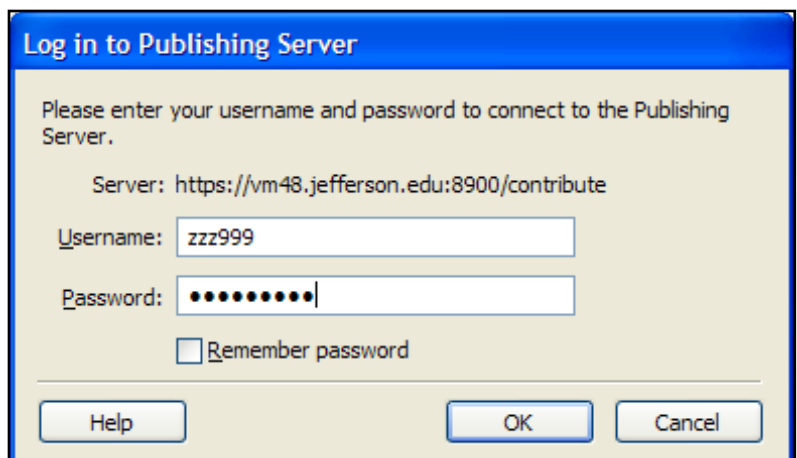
Log in to Publishing Server

Please enter your username and password to connect to the Publishing Server.

Server: https://vm48.jefferson.edu:8900/contribute

Username: zzz999

Password: ••••••••••

Remember password

Help

OK

Cancel